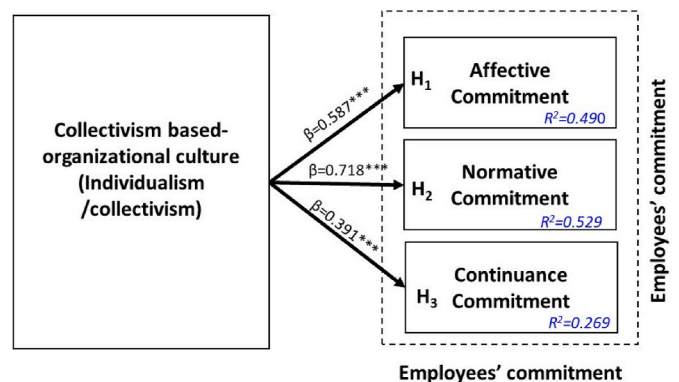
Collectivism based-organizational culture (Individualism /collectivism)

β=0.587***

β=0.718***

β=0.391***

$H_1$ Affective Commitment
$R^2$=0.490

$H_2$ Normative Commitment
$R^2$=0.529

$H_3$ Continuance Commitment
$R^2$=0.269

Employees' commitment

Employees' commitment